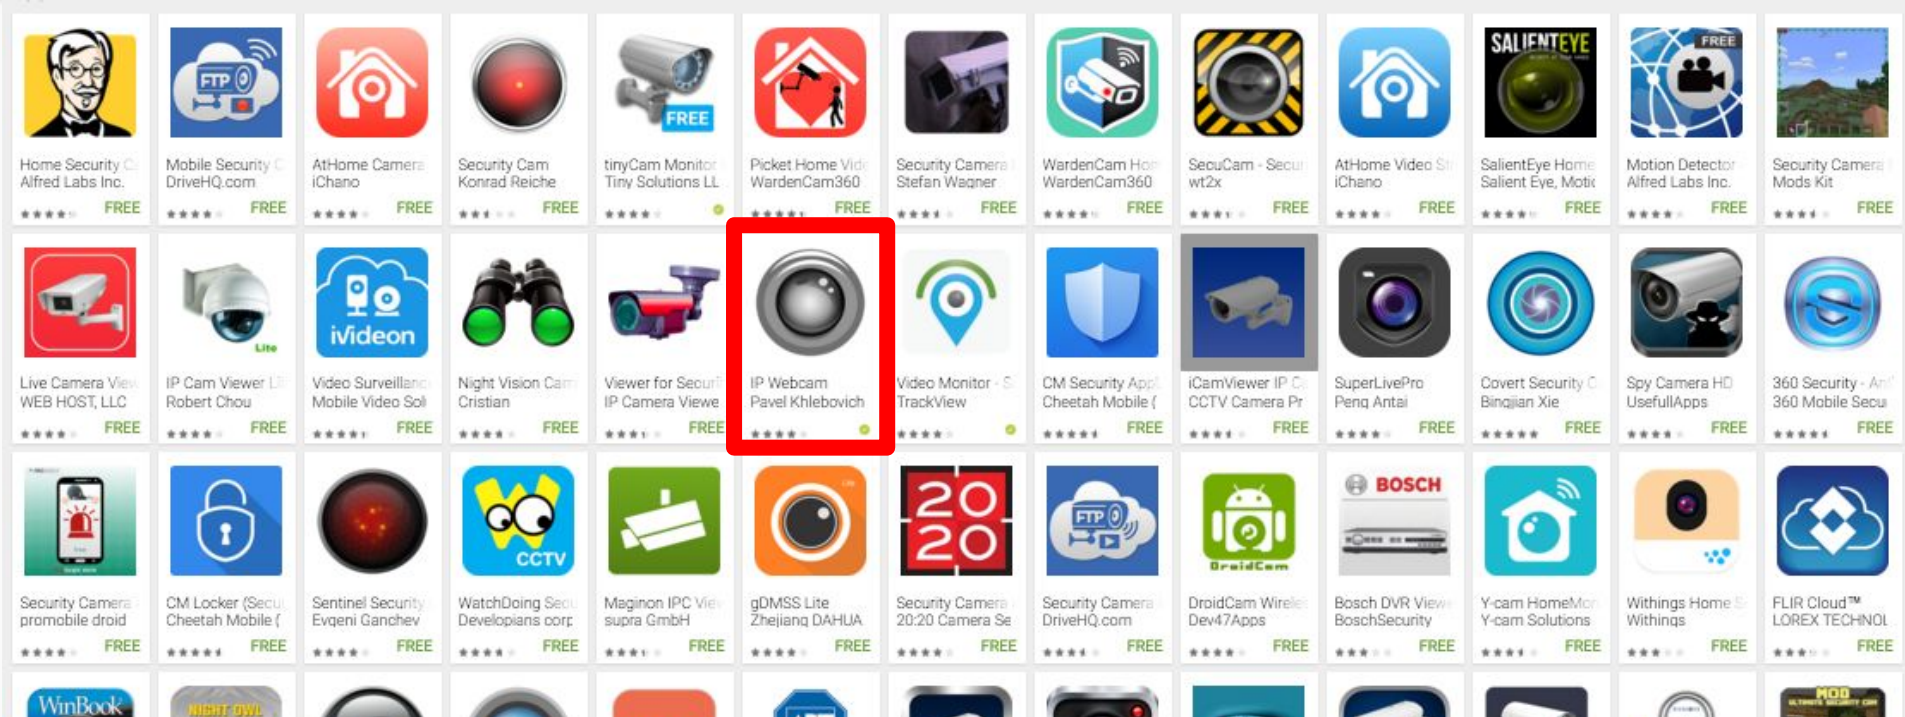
FTP

FREE

SALIENTEYE

FREE

Home Security C
Alfred Labs Inc.
FREE

Mobile Security C
DriveHQ.com
FREE

AtHome Camera
iChano
FREE

Security Cam
Konrad Reiche
FREE

tinyCam Monitor
Tiny Solutions LL

Picket Home Vid
WardenCam360
FREE

Security Camera
Stefan Wagner
FREE

WardenCam Hom
WardenCam360
FREE

SecuCam - Secur
wt2x
FREE

AtHome Video St
iChano
FREE

SalientEye Home
Salient Eye, Motio
FREE

Motion Detector
Alfred Labs Inc.
FREE

Security Camera
Mods Kit
FREE

Lite

iVideon

Live Camera View
WEB HOST, LLC
FREE

IP Cam Viewer L
Robert Chou
FREE

Video Surveillanc
Mobile Video Sol
FREE

Night Vision Cam
Cristian
FREE

Viewer for Secur
IP Camera Viewe
FREE

IP Webcam
Pavel Khlebovich

Video Monitor - S
TrackView

CM Security AppL
Cheetah Mobile (
FREE

iCamViewer IP C
CCTV Camera Pr
FREE

SuperLivePro
Peng Antai
FREE

Covert Security C
Bingjian Xie
FREE

Spy Camera HD
UsefullApps
FREE

360 Security - Ant
360 Mobile Secu
FREE

CCTV

20 20

FTP

DroidCam

BOSCH

Security Camera
promobile droid
FREE

CM Locker (Secu
Cheetah Mobile (
FREE

Sentinel Security
Evgeni Ganchev
FREE

WatchDoing Secu
Developians corp
FREE

Maginon IPC Vie
supra GmbH
FREE

gDMSS Lite
Zhejiang DAHUA
FREE

Security Camera
20:20 Camera Se
FREE

Security Camera
DriveHQ.com
FREE

DroidCam Wirele
Dev47Apps
FREE

Bosch DVR View
BoschSecurity
FREE

Y-cam HomeMon
Y-cam Solutions
FREE

Withings Home S
Withings
FREE

FLIR Cloud™
LOREX TECHNOL
FREE

WinBook

NIGHT OWL

MOD